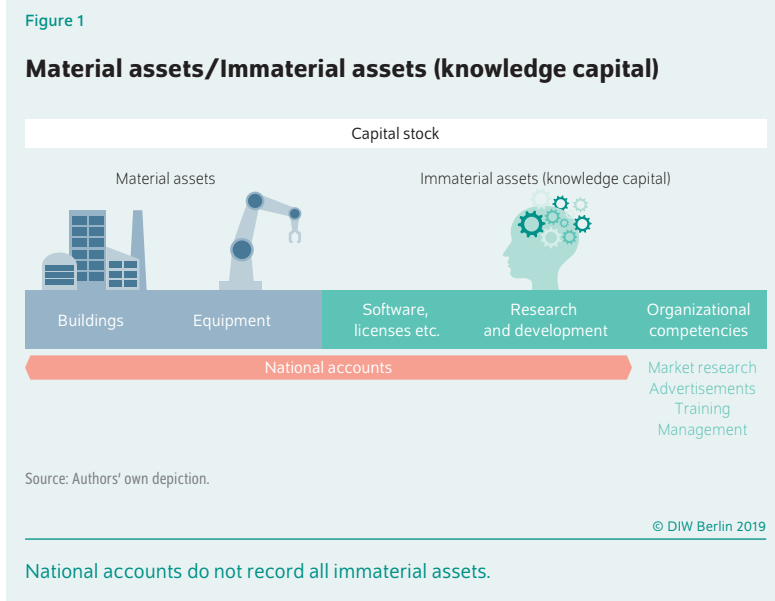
Figure 1

Material assets/Immaterial assets (knowledge capital)

Capital stock

Material assets

Immaterial assets (knowledge capital)

Buildings

Equipment

Software, licenses etc.

Research and development

Organizational competencies

National accounts

Market research
Advertisements
Training
Management

Source: Authors' own depiction.

© DIW Berlin 2019

National accounts do not record all immaterial assets.